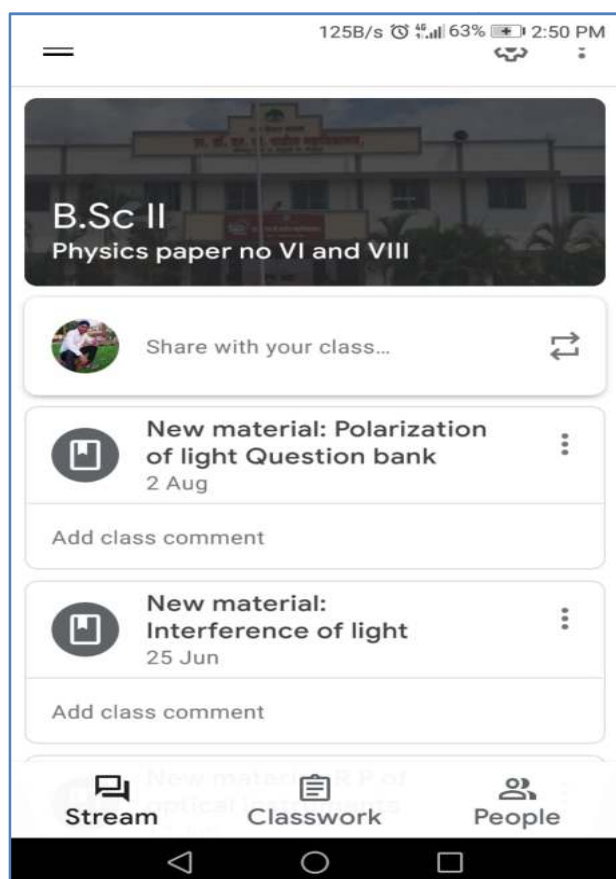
125B/s 63% 2:50 PM

B.Sc II
Physics paper no VI and VIII

Share with your class...

New material: Polarization of light Question bank
2 Aug

Add class comment

New material: Interference of light
25 Jun

Add class comment

New material: R P of optical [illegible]

Stream
Classwork
People